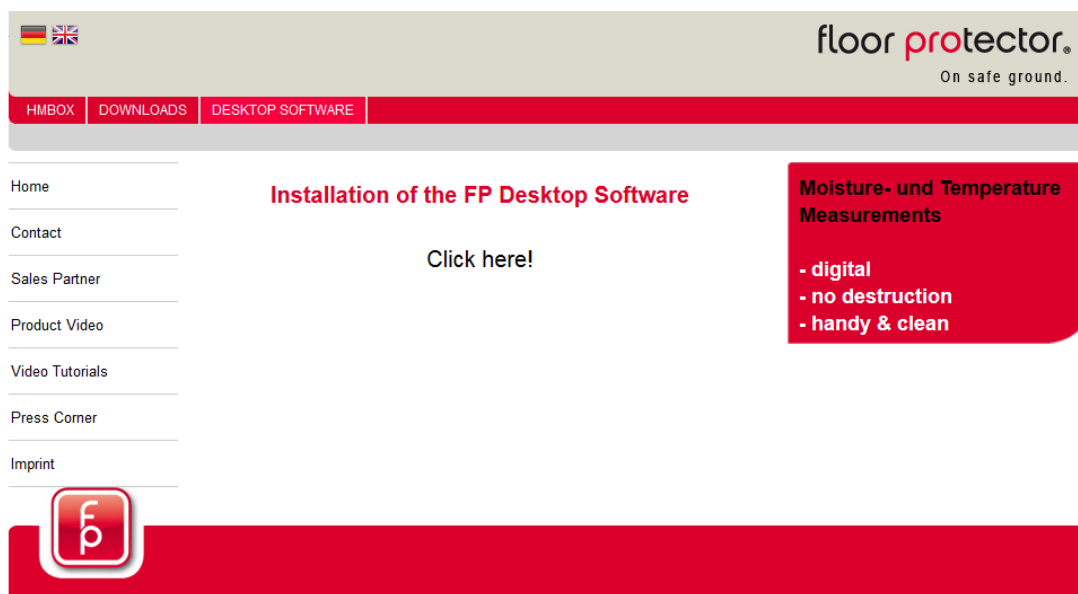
floor protector®
On safe ground.

HMBOX | DOWNLOADS | DESKTOP SOFTWARE

Home
Contact
Sales Partner
Product Video
Video Tutorials
Press Corner
Imprint

Installation of the FP Desktop Software

Click here!

Moisture- und Temperature Measurements

- digital
- no destruction
- handy & clean

fp